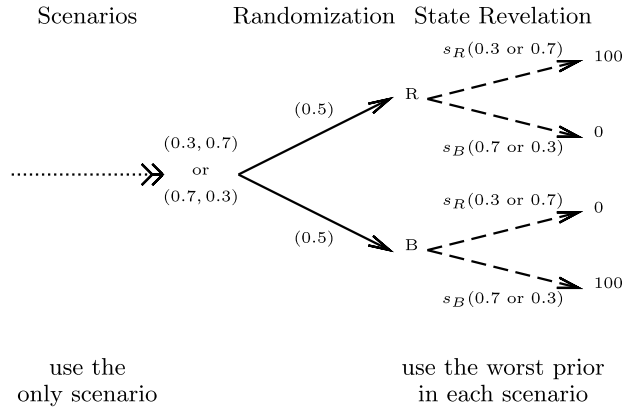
Scenarios Randomization State Revelation

$s_R(0.3 \text{ or } 0.7)$ 100

(0.5) R

$(0.3, 0.7)$
or
$(0.7, 0.3)$

0
$s_B(0.7 \text{ or } 0.3)$

$s_R(0.3 \text{ or } 0.7)$ 0

(0.5) B

100
$s_B(0.7 \text{ or } 0.3)$

use the only scenario

use the worst prior in each scenario